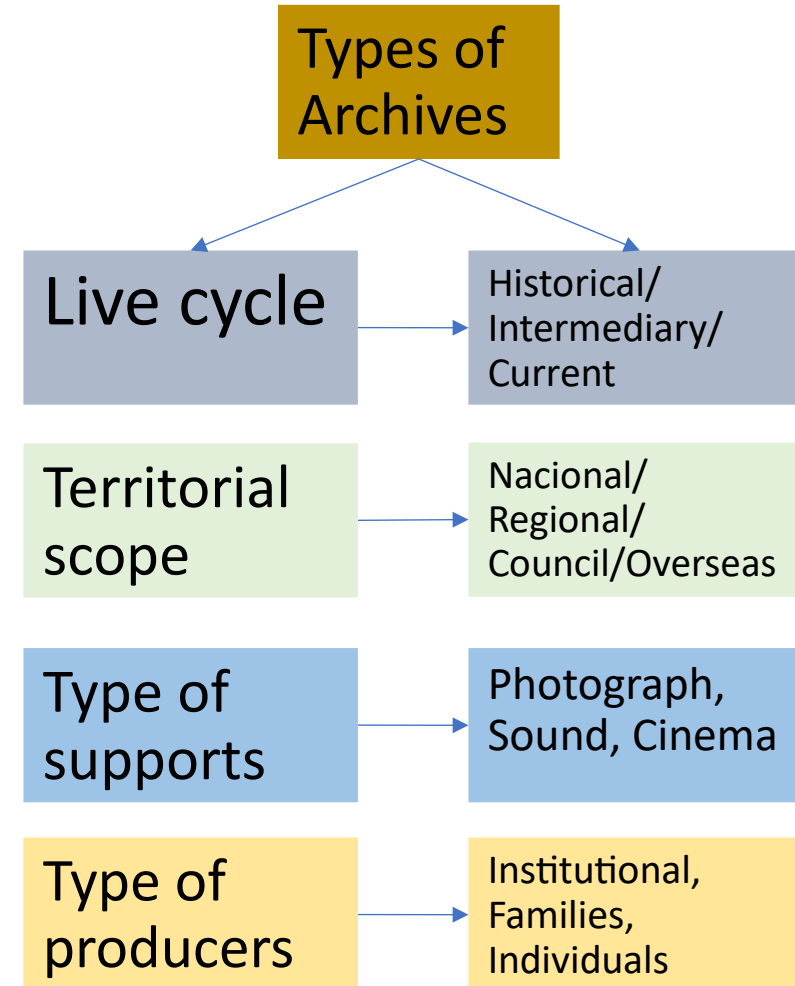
Types of Archives

Live cycle

Historical/ Intermediary/ Current

Territorial scope

Nacional/ Regional/ Council/Overseas

Type of supports

Photograph, Sound, Cinema

Type of producers

Institutional, Families, Individuals